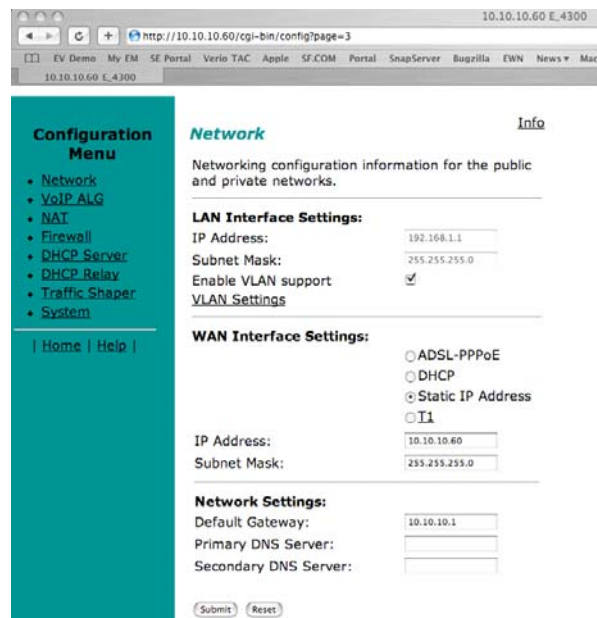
10.10.10.60 E_4300

http://10.10.10.60/cgi-bin/config?page=3

EV Demo My EM SE Portal Verio TAC Apple SF.COM Portal SnapServer Bugzilla EWN News▾ Mac

10.10.10.60 E_4300

Configuration Menu

- Network
- VoIP ALG
- NAT
- Firewall
- DHCP Server
- DHCP Relay
- Traffic Shaper
- System

| Home | Help |

Network

Info

Networking configuration information for the public and private networks.

LAN Interface Settings:

IP Address: 192.168.1.1

Subnet Mask: 255.255.255.0

Enable VLAN support ☑

VLAN Settings

WAN Interface Settings:

ADSL-PPPoE

DHCP

Static IP Address

T1

IP Address: 10.10.10.60

Subnet Mask: 255.255.255.0

Network Settings:

Default Gateway: 10.10.10.1

Primary DNS Server:

Secondary DNS Server:

Submit Reset